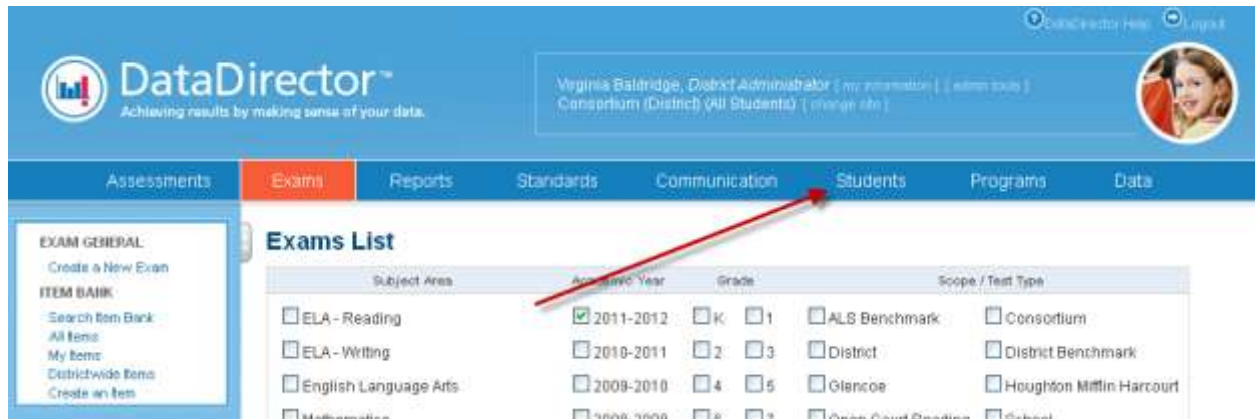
DataDirector Help Logout

DataDirector™
Achieving results by making sense of your data.

Virginia Baldridge, District Administrator [ my information ] [ admin tools ]
Consortium (District) (All Students) [ change info ]

Assessments Exams Reports Standards Communication Students Programs Data

EXAM GENERAL
Create a New Exam
ITEM BANK
Search Item Bank
All Items
My Items
Districtwide Items
Create an Item

Exams List

| Subject Area | Academic Year | Grade | | Scope / Test Type | |
|---|---|---|---|---|---|
| ELA - Reading | 2011-2012 | K | 1 | ALS Benchmark | Consortium |
| ELA - Writing | 2010-2011 | 2 | 3 | District | District Benchmark |
| English Language Arts | 2009-2010 | 4 | 5 | Glencoe | Houghton Mifflin Harcourt |
| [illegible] | 2008-2009 | 6 | 7 | Open Court Reading | School |